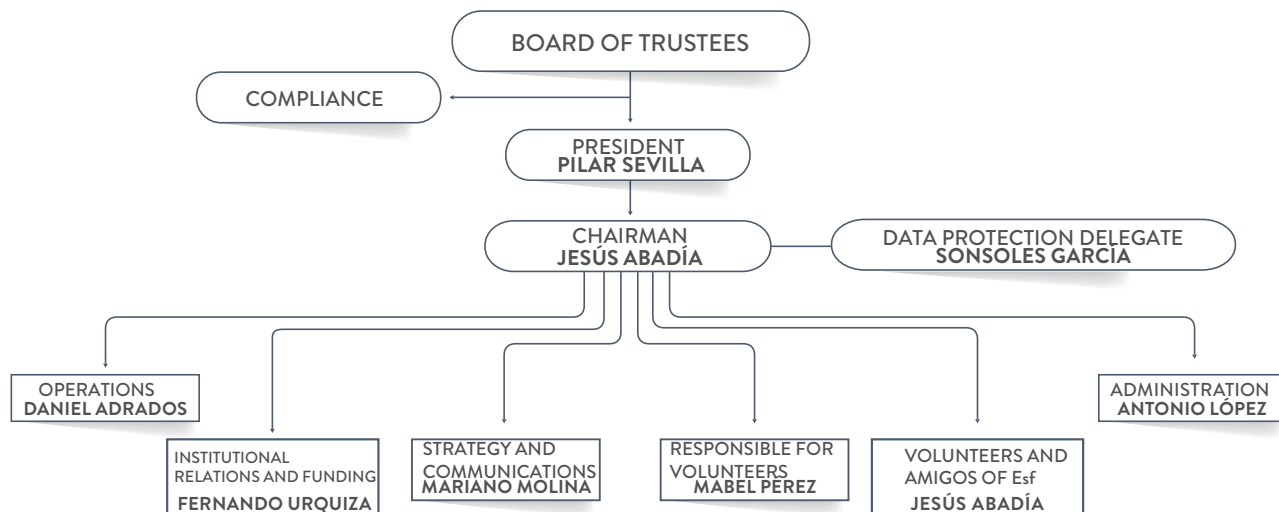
BOARD OF TRUSTEES

COMPLIANCE

PRESIDENT
PILAR SEVILLA

CHAIRMAN
JESÚS ABADÍA

DATA PROTECTION DELEGATE
SONSOLES GARCÍA

OPERATIONS
DANIEL ADRADOS

INSTITUTIONAL RELATIONS AND FUNDING
FERNANDO URQUIZA

STRATEGY AND COMMUNICATIONS
MARIANO MOLINA

RESPONSIBLE FOR VOLUNTEERS
MABEL PÉREZ

VOLUNTEERS AND AMIGOS OF Esf
JESÚS ABADÍA

ADMINISTRATION
ANTONIO LÓPEZ